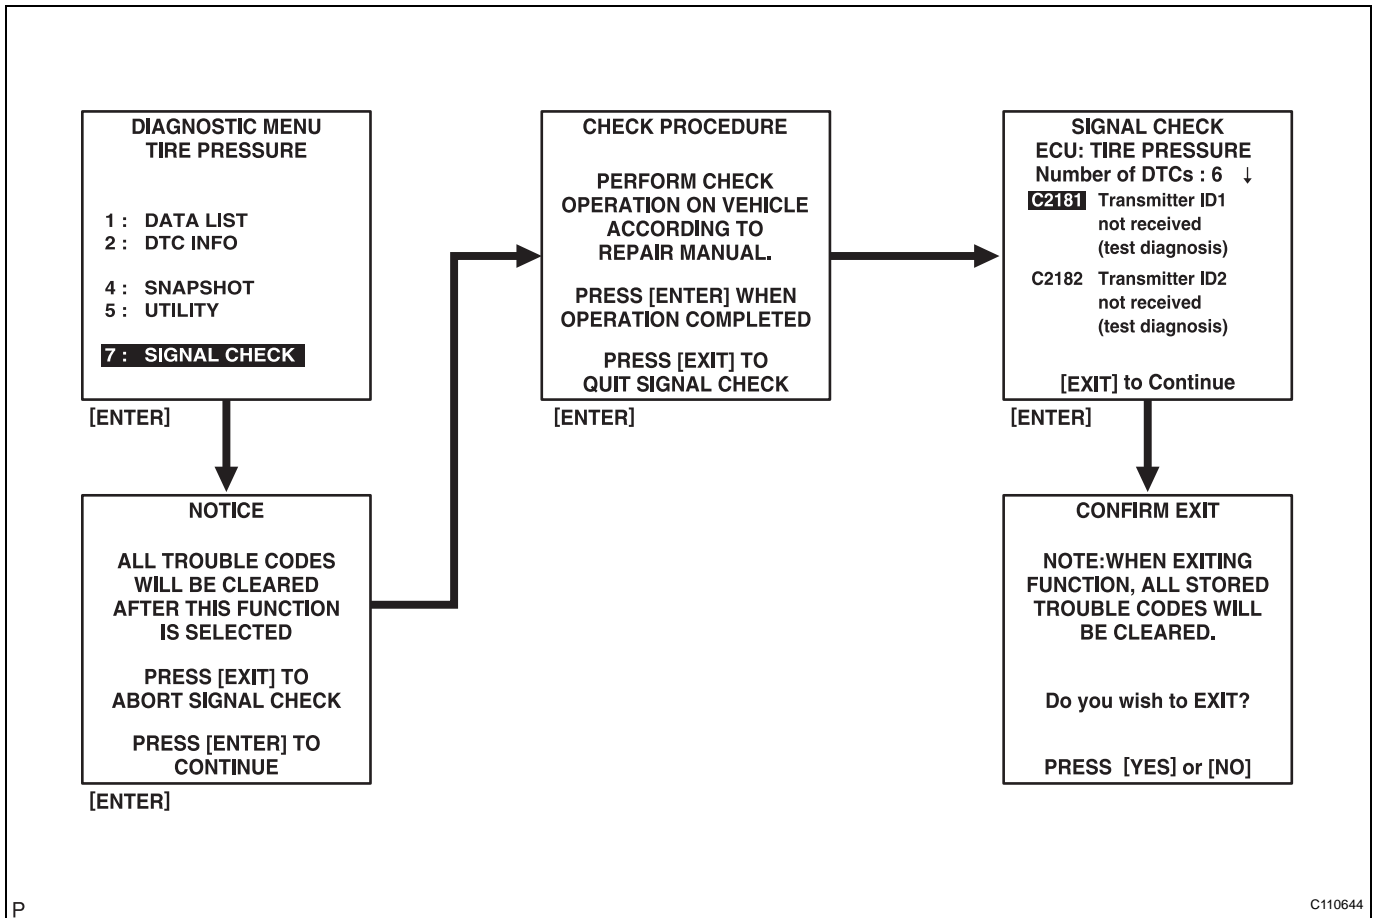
DIAGNOSTIC MENU
TIRE PRESSURE

1 : DATA LIST
2 : DTC INFO

4 : SNAPSHOT
5 : UTILITY

7 : SIGNAL CHECK

[ENTER]

NOTICE

ALL TROUBLE CODES WILL BE CLEARED AFTER THIS FUNCTION IS SELECTED

PRESS [EXIT] TO ABORT SIGNAL CHECK

PRESS [ENTER] TO CONTINUE

[ENTER]

CHECK PROCEDURE

PERFORM CHECK OPERATION ON VEHICLE ACCORDING TO REPAIR MANUAL.

PRESS [ENTER] WHEN OPERATION COMPLETED

PRESS [EXIT] TO QUIT SIGNAL CHECK

[ENTER]

SIGNAL CHECK
ECU: TIRE PRESSURE
Number of DTCs : 6 ↓
C2181 Transmitter ID1 not received (test diagnosis)
C2182 Transmitter ID2 not received (test diagnosis)

[EXIT] to Continue

[ENTER]

CONFIRM EXIT

NOTE:WHEN EXITING FUNCTION, ALL STORED TROUBLE CODES WILL BE CLEARED.

Do you wish to EXIT?

PRESS [YES] or [NO]

P

C110644